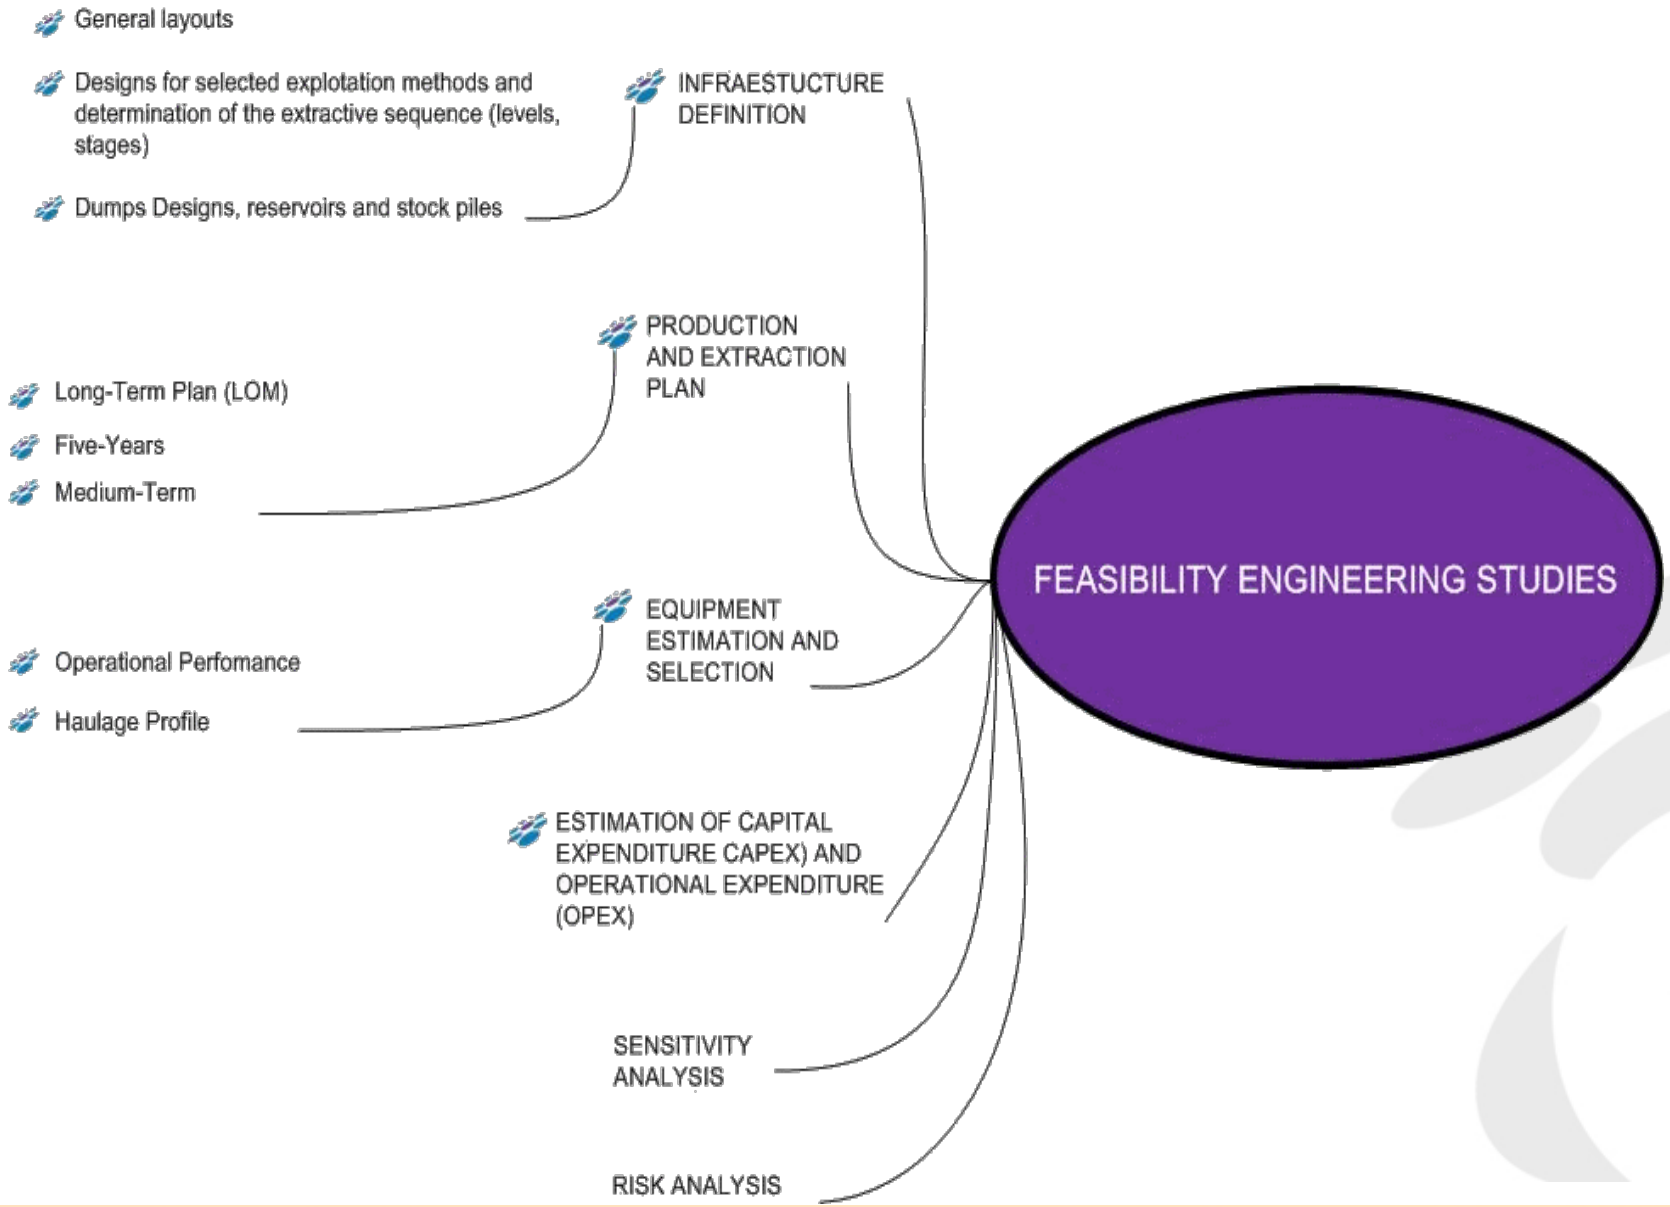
General layouts

Designs for selected explotation methods and determination of the extractive sequence (levels, stages)

Dumps Designs, reservoirs and stock piles

INFRAESTUCTURE DEFINITION

PRODUCTION AND EXTRACTION PLAN

Long-Term Plan (LOM)

Five-Years

Medium-Term

EQUIPMENT ESTIMATION AND SELECTION

Operational Perfomance

Haulage Profile

ESTIMATION OF CAPITAL EXPENDITURE CAPEX) AND OPERATIONAL EXPENDITURE (OPEX)

SENSITIVITY ANALYSIS

RISK ANALYSIS

FEASIBILITY ENGINEERING STUDIES